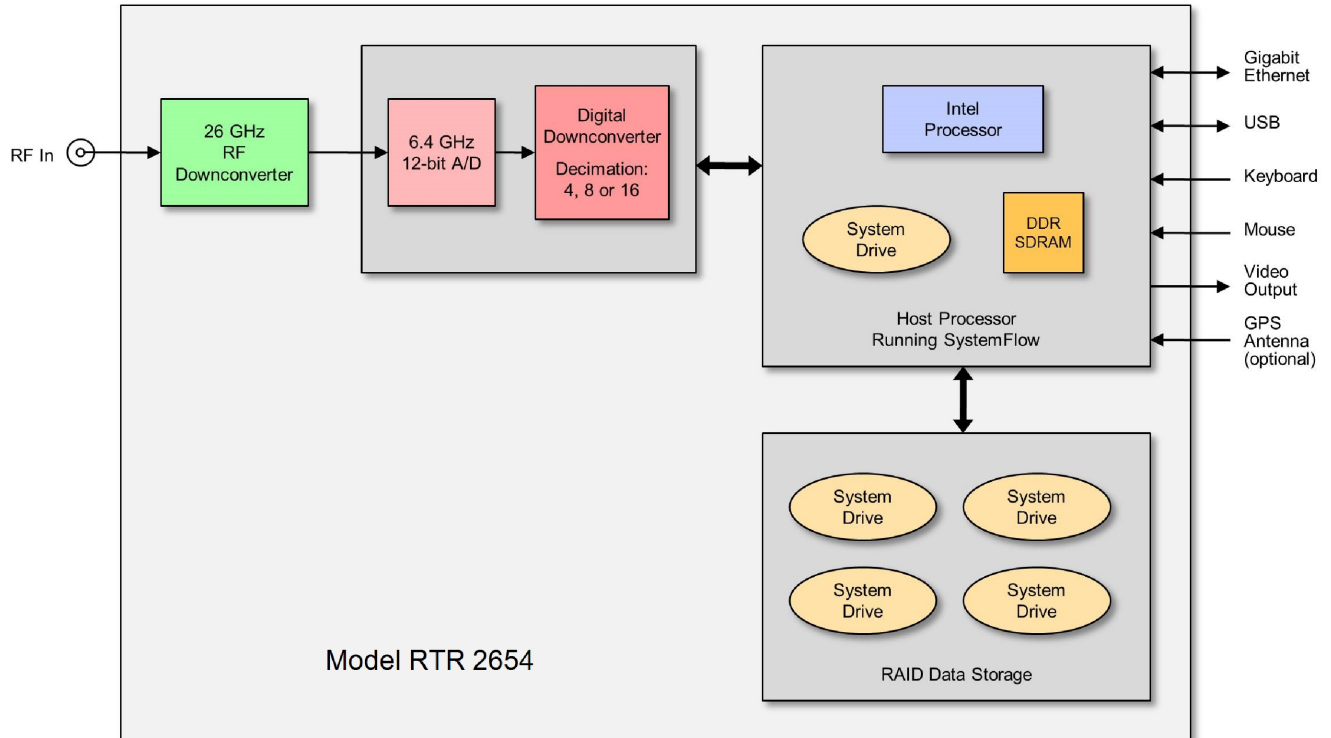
RF In

26 GHz
RF
Downconverter

6.4 GHz
12-bit A/D

Digital
Downconverter
Decimation:
4, 8 or 16

Intel
Processor

System
Drive

DDR
SDRAM

Host Processor
Running SystemFlow

Gigabit
Ethernet

USB

Keyboard

Mouse

Video
Output

GPS
Antenna
(optional)

System
Drive

System
Drive

System
Drive

System
Drive

RAID Data Storage

Model RTR 2654